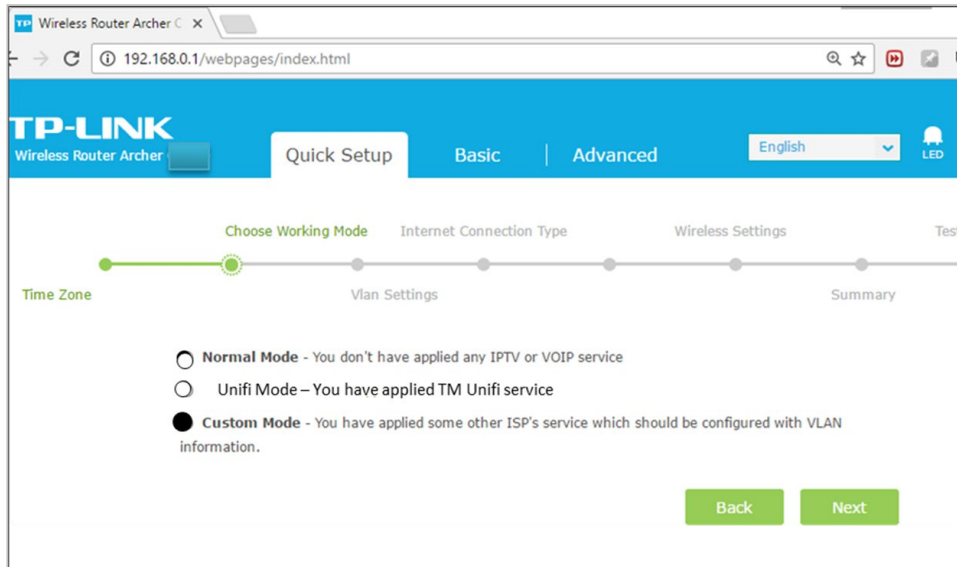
TP Wireless Router Archer C ×

192.168.0.1/webpages/index.html

TP-LINK
Wireless Router Archer

Quick Setup
Basic
Advanced
English
LED

Choose Working Mode
Internet Connection Type
Wireless Settings
Tes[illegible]

Time Zone
Vlan Settings
Summary

Normal Mode - You don't have applied any IPTV or VOIP service

Unifi Mode – You have applied TM Unifi service

Custom Mode - You have applied some other ISP's service which should be configured with VLAN information.

Back
Next